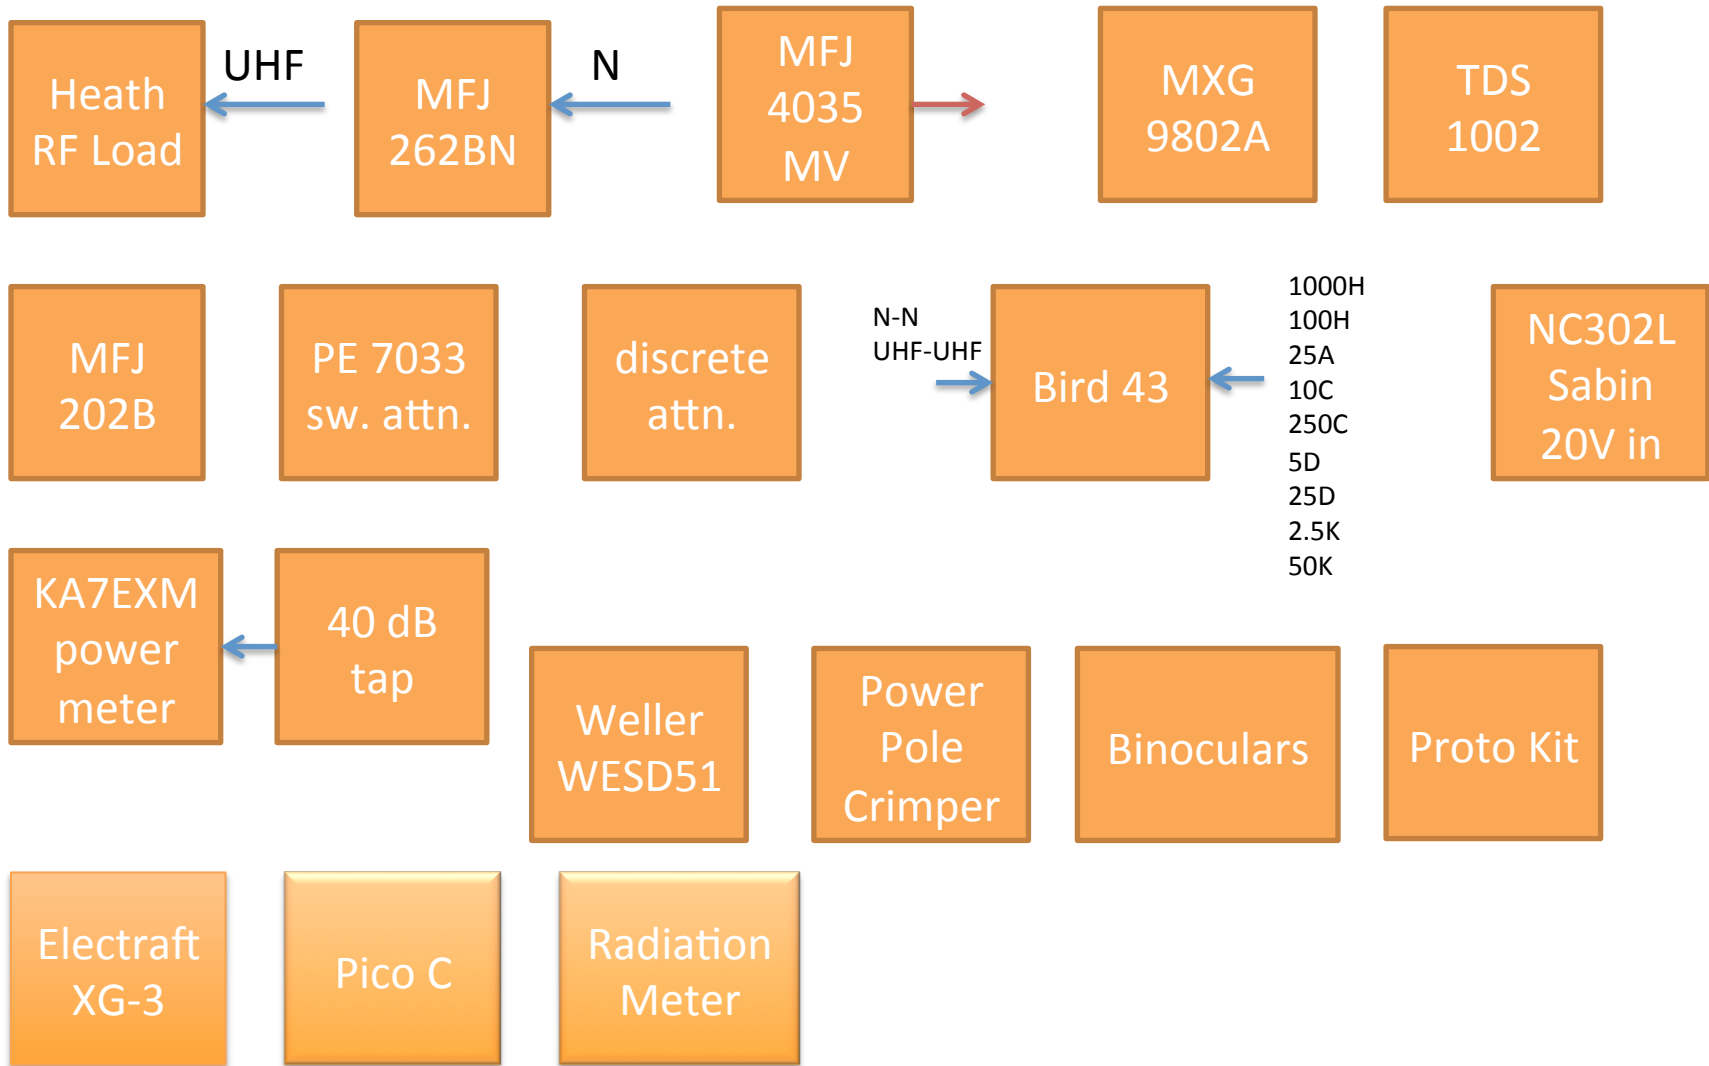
Heath RF Load

UHF

MFJ 262BN

N

MFJ 4035 MV

MXG 9802A

TDS 1002

MFJ 202B

PE 7033 sw. attn.

discrete attn.

N-N
UHF-UHF

Bird 43

1000H
100H
25A
10C
250C
5D
25D
2.5K
50K

NC302L Sabin 20V in

KA7EXM power meter

40 dB tap

Weller WESD51

Power Pole Crimper

Binoculars

Proto Kit

Electraft XG-3

Pico C

Radiation Meter